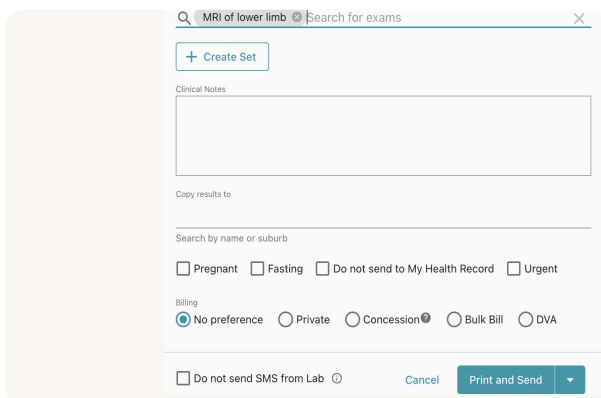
MRI of lower limb Search for exams

+ Create Set

Clinical Notes

Copy results to

Search by name or suburb

Pregnant Fasting Do not send to My Health Record Urgent

Billing

No preference Private Concession Bulk Bill DVA

Do not send SMS from Lab

Cancel Print and Send